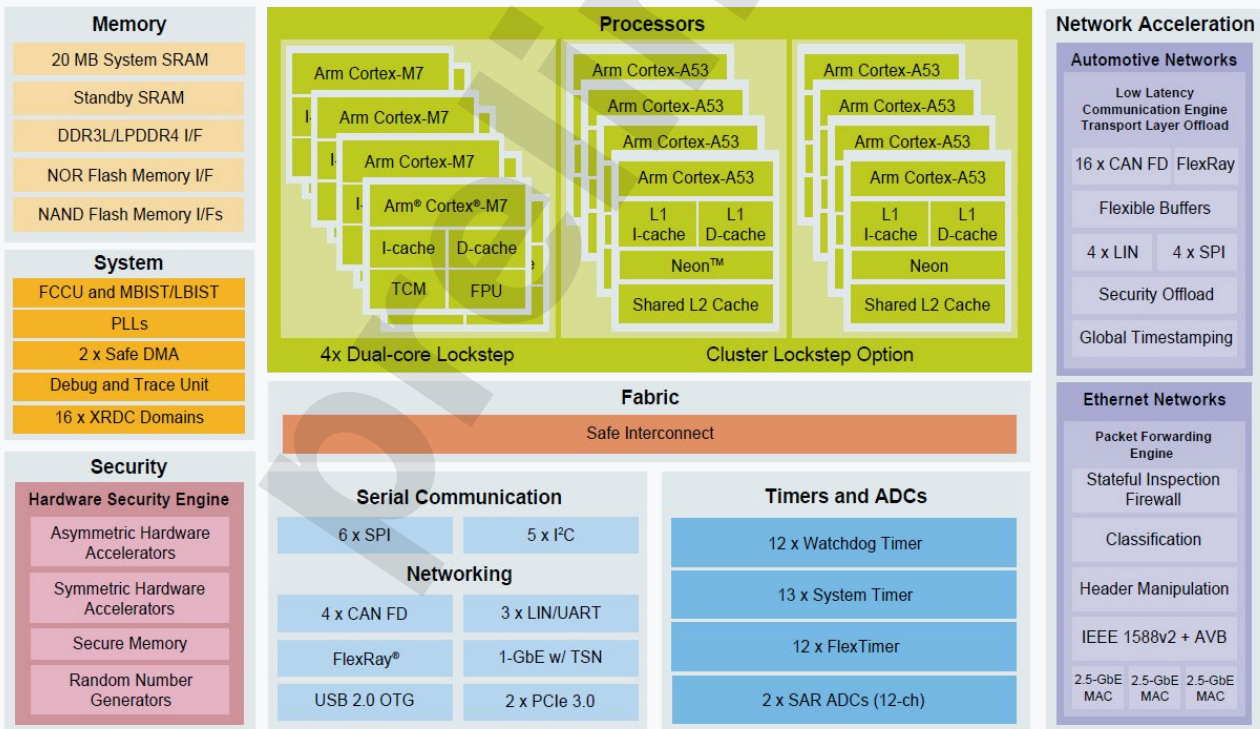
Memory

20 MB System SRAM

Standby SRAM

DDR3L/LPDDR4 I/F

NOR Flash Memory I/F

NAND Flash Memory I/Fs

System

FCCU and MBIST/LBIST

PLLs

2 x Safe DMA

Debug and Trace Unit

16 x XRDC Domains

Security

Hardware Security Engine

Asymmetric Hardware Accelerators

Symmetric Hardware Accelerators

Secure Memory

Random Number Generators

Processors

Arm Cortex-M7

Arm Cortex-M7

Arm Cortex-M7

Arm® Cortex®-M7

I-cache

D-cache

TCM

FPU

4x Dual-core Lockstep

Arm Cortex-A53

Arm Cortex-A53

Arm Cortex-A53

Arm Cortex-A53

L1 I-cache

L1 D-cache

Neon™

Shared L2 Cache

Arm Cortex-A53

Arm Cortex-A53

Arm Cortex-A53

Arm Cortex-A53

L1 I-cache

L1 D-cache

Neon

Shared L2 Cache

Cluster Lockstep Option

Fabric

Safe Interconnect

Serial Communication

| 6 x SPI | 5 x I$^2$C |
|---|---|

Networking

| 4 x CAN FD | 3 x LIN/UART |
|---|---|
| FlexRay® | 1-GbE w/ TSN |
| USB 2.0 OTG | 2 x PCIe 3.0 |

Timers and ADCs

12 x Watchdog Timer

13 x System Timer

12 x FlexTimer

2 x SAR ADCs (12-ch)

Network Acceleration

Automotive Networks

Low Latency Communication Engine Transport Layer Offload

16 x CAN FD

FlexRay

Flexible Buffers

4 x LIN

4 x SPI

Security Offload

Global Timestamping

Ethernet Networks

Packet Forwarding Engine

Stateful Inspection Firewall

Classification

Header Manipulation

IEEE 1588v2 + AVB

2.5-GbE MAC

2.5-GbE MAC

2.5-GbE MAC